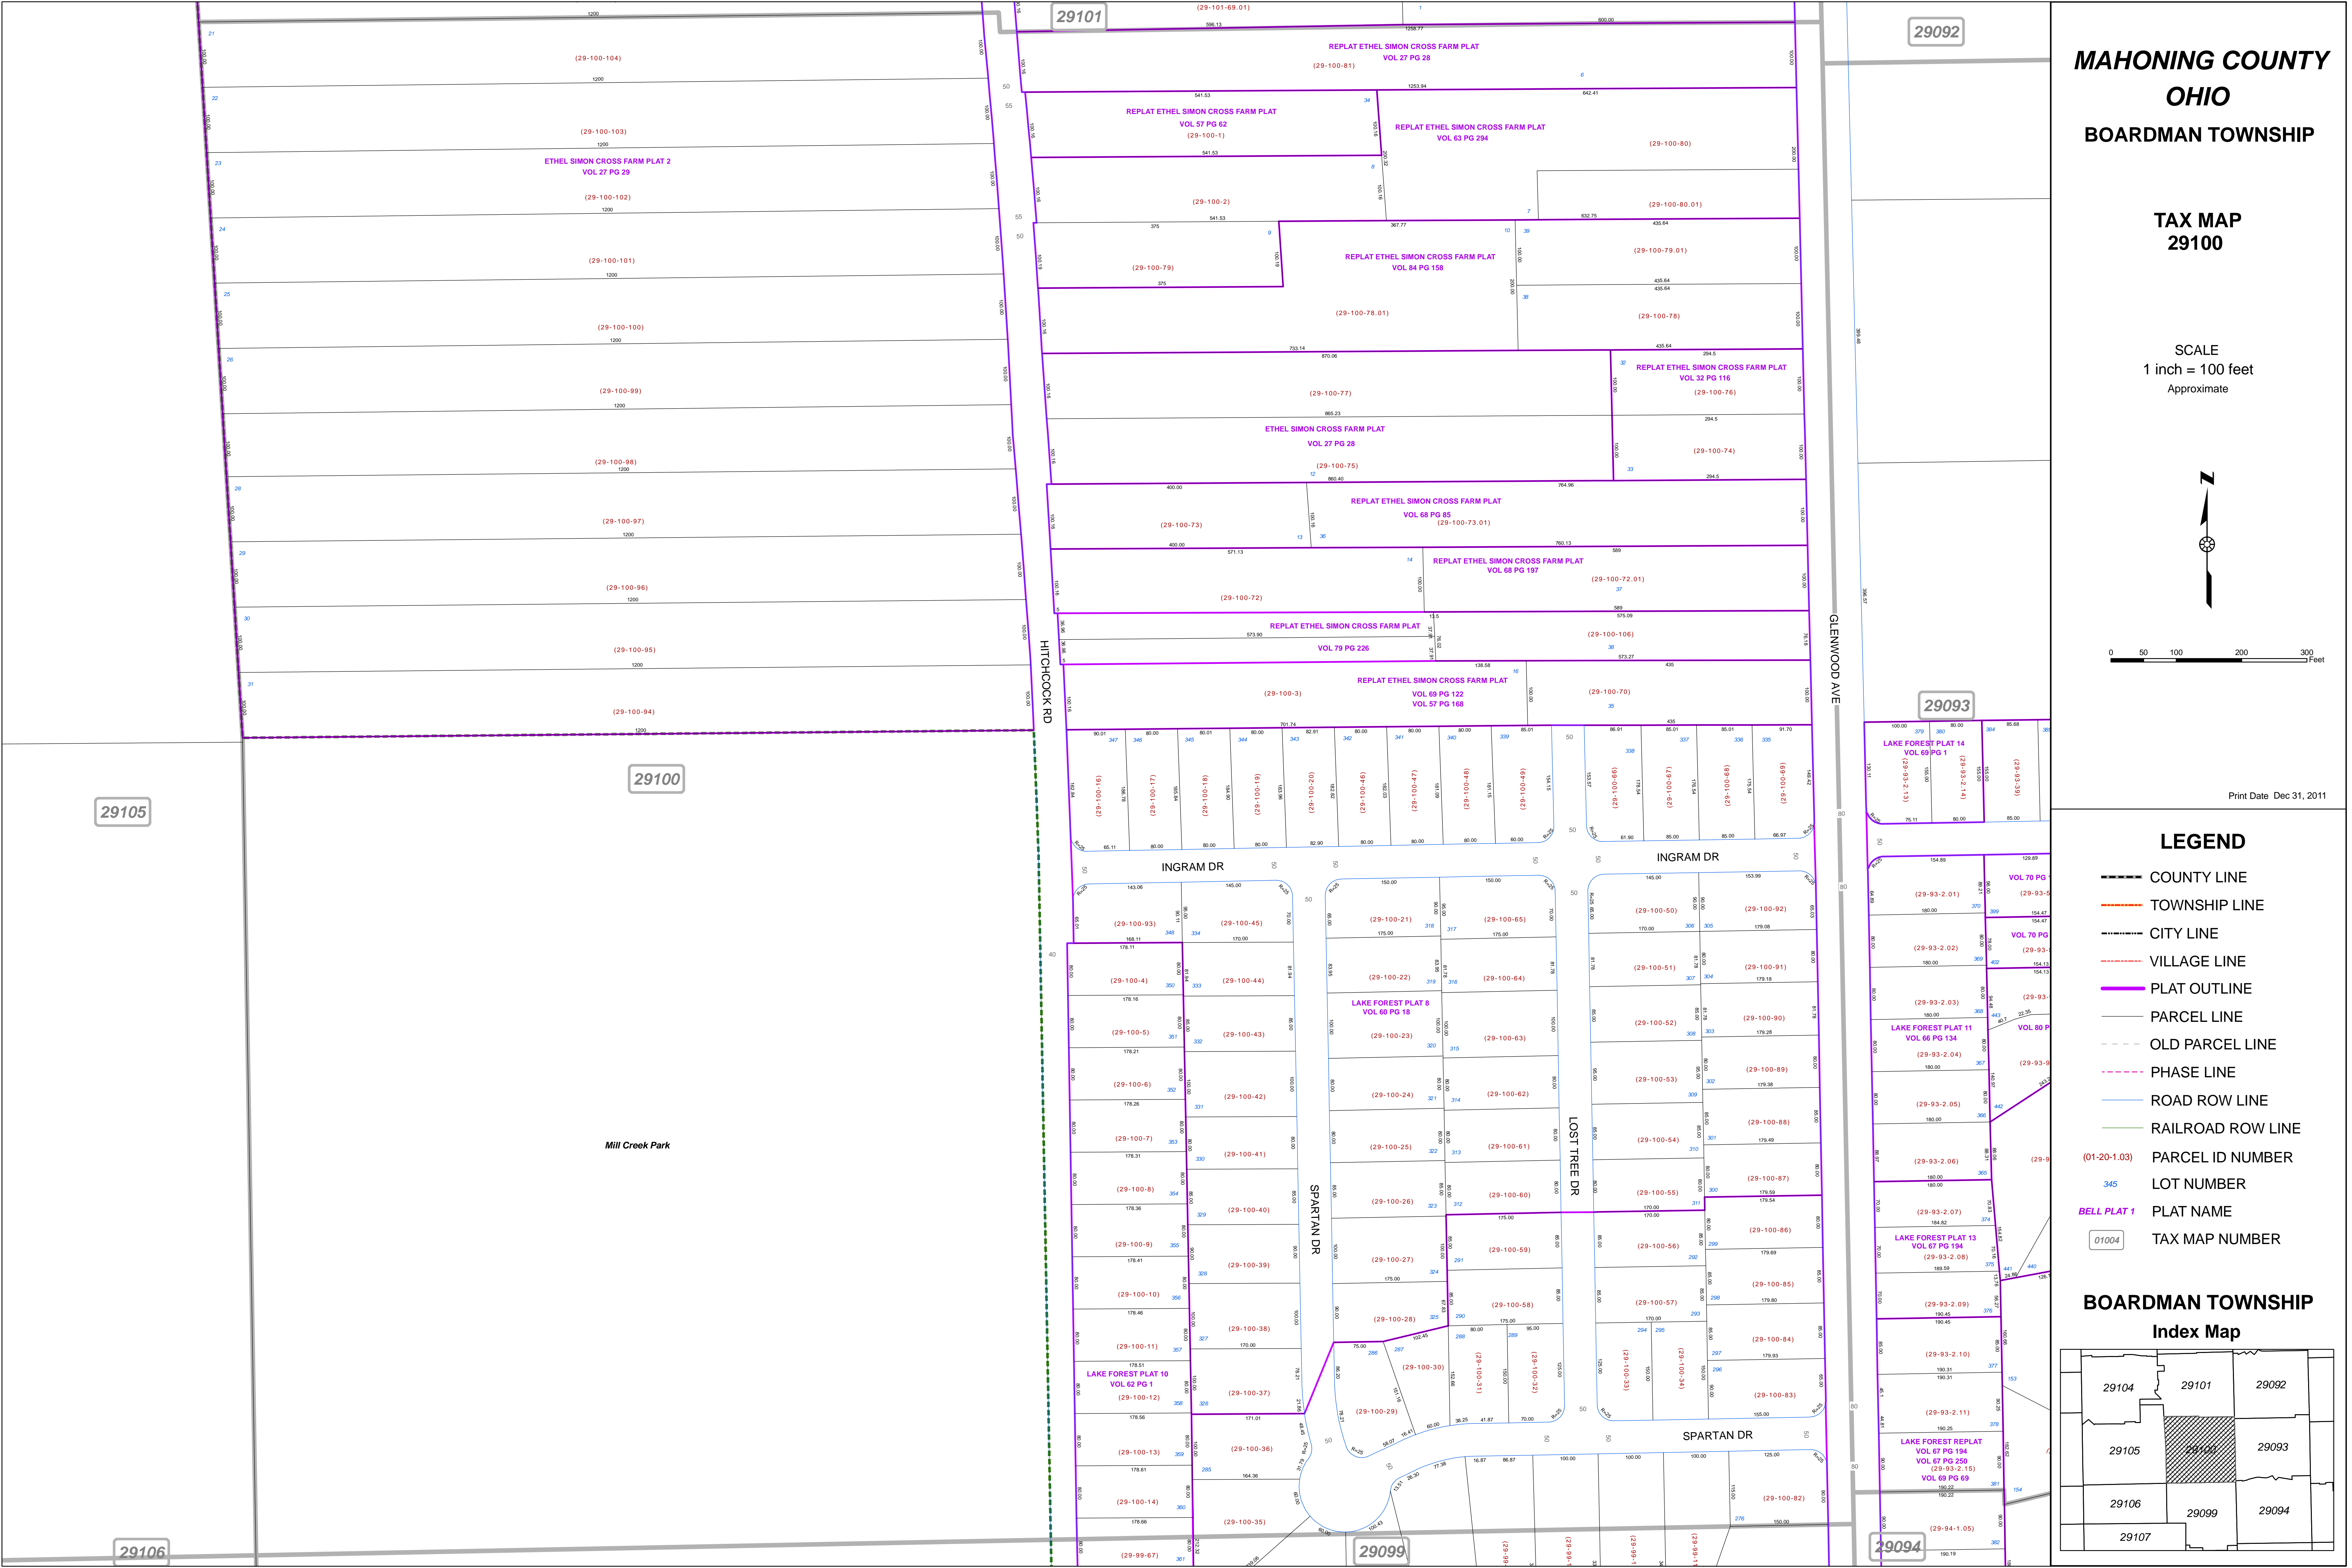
MAHONING COUNTY
OHIO
BOARDMAN TOWNSHIP

TAX MAP
29100

SCALE
1 inch = 100 feet
Approximate

0 50 100 200 300 Feet

Print Date Dec 31, 2011

LEGEND
COUNTY LINE
TOWNSHIP LINE
CITY LINE
VILLAGE LINE
PLAT OUTLINE
PARCEL LINE
OLD PARCEL LINE
PHASE LINE
ROAD ROW LINE
RAILROAD ROW LINE
(01-20-1.03) PARCEL ID NUMBER
345 LOT NUMBER
BELL PLAT 1 PLAT NAME
01004 TAX MAP NUMBER

BOARDMAN TOWNSHIP
Index Map

| 29104 | 29101 | 29092 |
|---|---|---|
| 29105 | 29100 | 29093 |
| 29106 | 29099 | 29094 |
| 29107 | | |

29101
29092
29093
29100
29105
29106
29099
29094

(29-101-69.01)
(29-100-104)
(29-100-103)
ETHEL SIMON CROSS FARM PLAT 2
VOL 27 PG 29
(29-100-102)
(29-100-101)
(29-100-100)
(29-100-99)
(29-100-98)
(29-100-97)
(29-100-96)
(29-100-95)
(29-100-94)

REPLAT ETHEL SIMON CROSS FARM PLAT
VOL 27 PG 28
(29-100-81)
REPLAT ETHEL SIMON CROSS FARM PLAT
VOL 57 PG 62
(29-100-1)
REPLAT ETHEL SIMON CROSS FARM PLAT
VOL 63 PG 294
(29-100-80)
(29-100-2)
(29-100-80.01)
(29-100-79)
REPLAT ETHEL SIMON CROSS FARM PLAT
VOL 84 PG 158
(29-100-79.01)
(29-100-78.01)
(29-100-78)
REPLAT ETHEL SIMON CROSS FARM PLAT
VOL 32 PG 116
(29-100-76)
(29-100-77)
ETHEL SIMON CROSS FARM PLAT
VOL 27 PG 28
(29-100-75)
(29-100-74)
REPLAT ETHEL SIMON CROSS FARM PLAT
VOL 68 PG 85
(29-100-73)
(29-100-73.01)
REPLAT ETHEL SIMON CROSS FARM PLAT
VOL 68 PG 197
(29-100-72)
(29-100-72.01)
REPLAT ETHEL SIMON CROSS FARM PLAT
VOL 79 PG 226
(29-100-106)
REPLAT ETHEL SIMON CROSS FARM PLAT
VOL 69 PG 122
VOL 57 PG 168
(29-100-3)
(29-100-70)

HITCHCOCK RD
GLENWOOD AVE
INGRAM DR
SPARTAN DR
LOST TREE DR
Mill Creek Park

(29-100-16) (29-100-17) (29-100-18) (29-100-19) (29-100-20) (29-100-46) (29-100-47) (29-100-48) (29-100-49) (29-100-69) (29-100-67) (29-100-68) (29-100-69)
(29-100-93) (29-100-45) (29-100-21) (29-100-65) (29-100-50) (29-100-92)
(29-100-4) (29-100-44) (29-100-22) (29-100-64) (29-100-51) (29-100-91)
LAKE FOREST PLAT 8
VOL 60 PG 18
(29-100-5) (29-100-43) (29-100-23) (29-100-63) (29-100-52) (29-100-90)
(29-100-6) (29-100-42) (29-100-24) (29-100-62) (29-100-53) (29-100-89)
(29-100-7) (29-100-41) (29-100-25) (29-100-61) (29-100-54) (29-100-88)
(29-100-8) (29-100-40) (29-100-26) (29-100-60) (29-100-55) (29-100-87)
(29-100-9) (29-100-39) (29-100-27) (29-100-59) (29-100-56) (29-100-86)
(29-100-10) (29-100-38) (29-100-28) (29-100-58) (29-100-57) (29-100-85)
(29-100-11) (29-100-30) (29-100-31) (29-100-32) (29-100-33) (29-100-34) (29-100-84)
LAKE FOREST PLAT 10
VOL 62 PG 1
(29-100-12) (29-100-37) (29-100-29) (29-100-83)
(29-100-13) (29-100-36)
(29-100-14) (29-100-35) (29-100-82)
(29-99-67)

LAKE FOREST PLAT 14
VOL 69 PG 1
(29-93-2.13) (29-93-2.14) (29-93-39)
(29-93-2.01)
VOL 70 PG
(29-93-2.02)
VOL 70 PG
(29-93-2.03)
LAKE FOREST PLAT 11
VOL 66 PG 134
(29-93-2.04)
VOL 80 P
(29-93-2.05)
(29-93-2.06)
(29-93-2.07)
LAKE FOREST PLAT 13
VOL 67 PG 194
(29-93-2.08)
(29-93-2.09)
(29-93-2.10)
(29-93-2.11)
LAKE FOREST REPLAT
VOL 67 PG 194
VOL 67 PG 250
(29-93-2.15)
VOL 69 PG 69
(29-94-1.05)